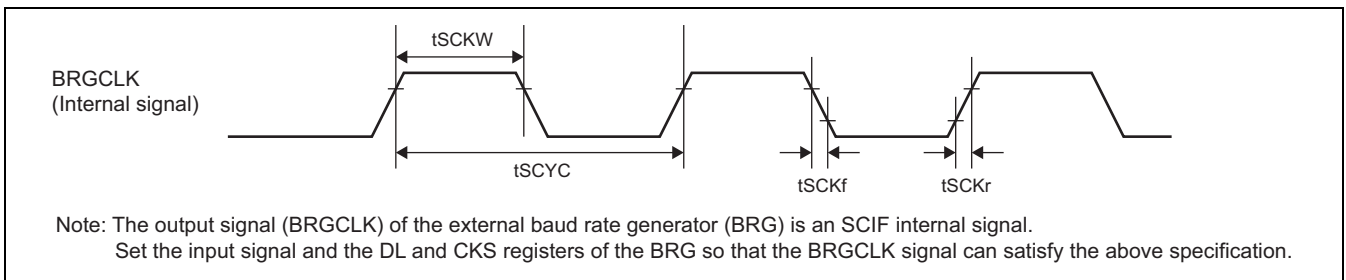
tSCKW

BRGCLK
(Internal signal)

tSCYC

tSCKf

tSCKr

Note: The output signal (BRGCLK) of the external baud rate generator (BRG) is an SCIF internal signal.
Set the input signal and the DL and CKS registers of the BRG so that the BRGCLK signal can satisfy the above specification.